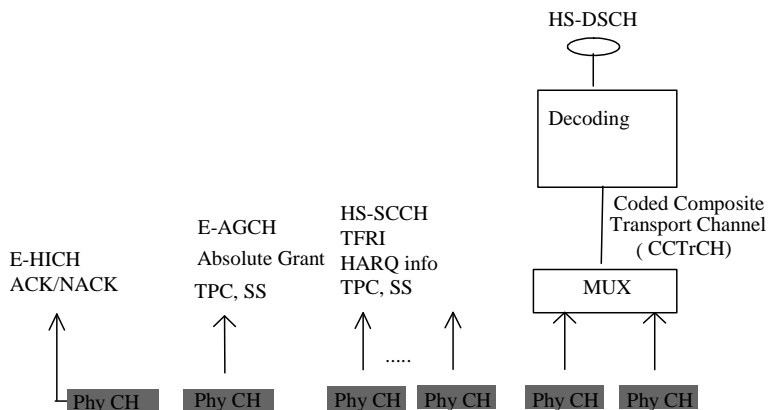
HS-DSCH

Decoding

Coded Composite Transport Channel ( CCTrCH)

E-HICH
ACK/NACK

E-AGCH
Absolute Grant
TPC, SS

HS-SCCH
TFRI
HARQ info
TPC, SS

MUX

.....

Phy CH

Phy CH

Phy CH

Phy CH

Phy CH

Phy CH